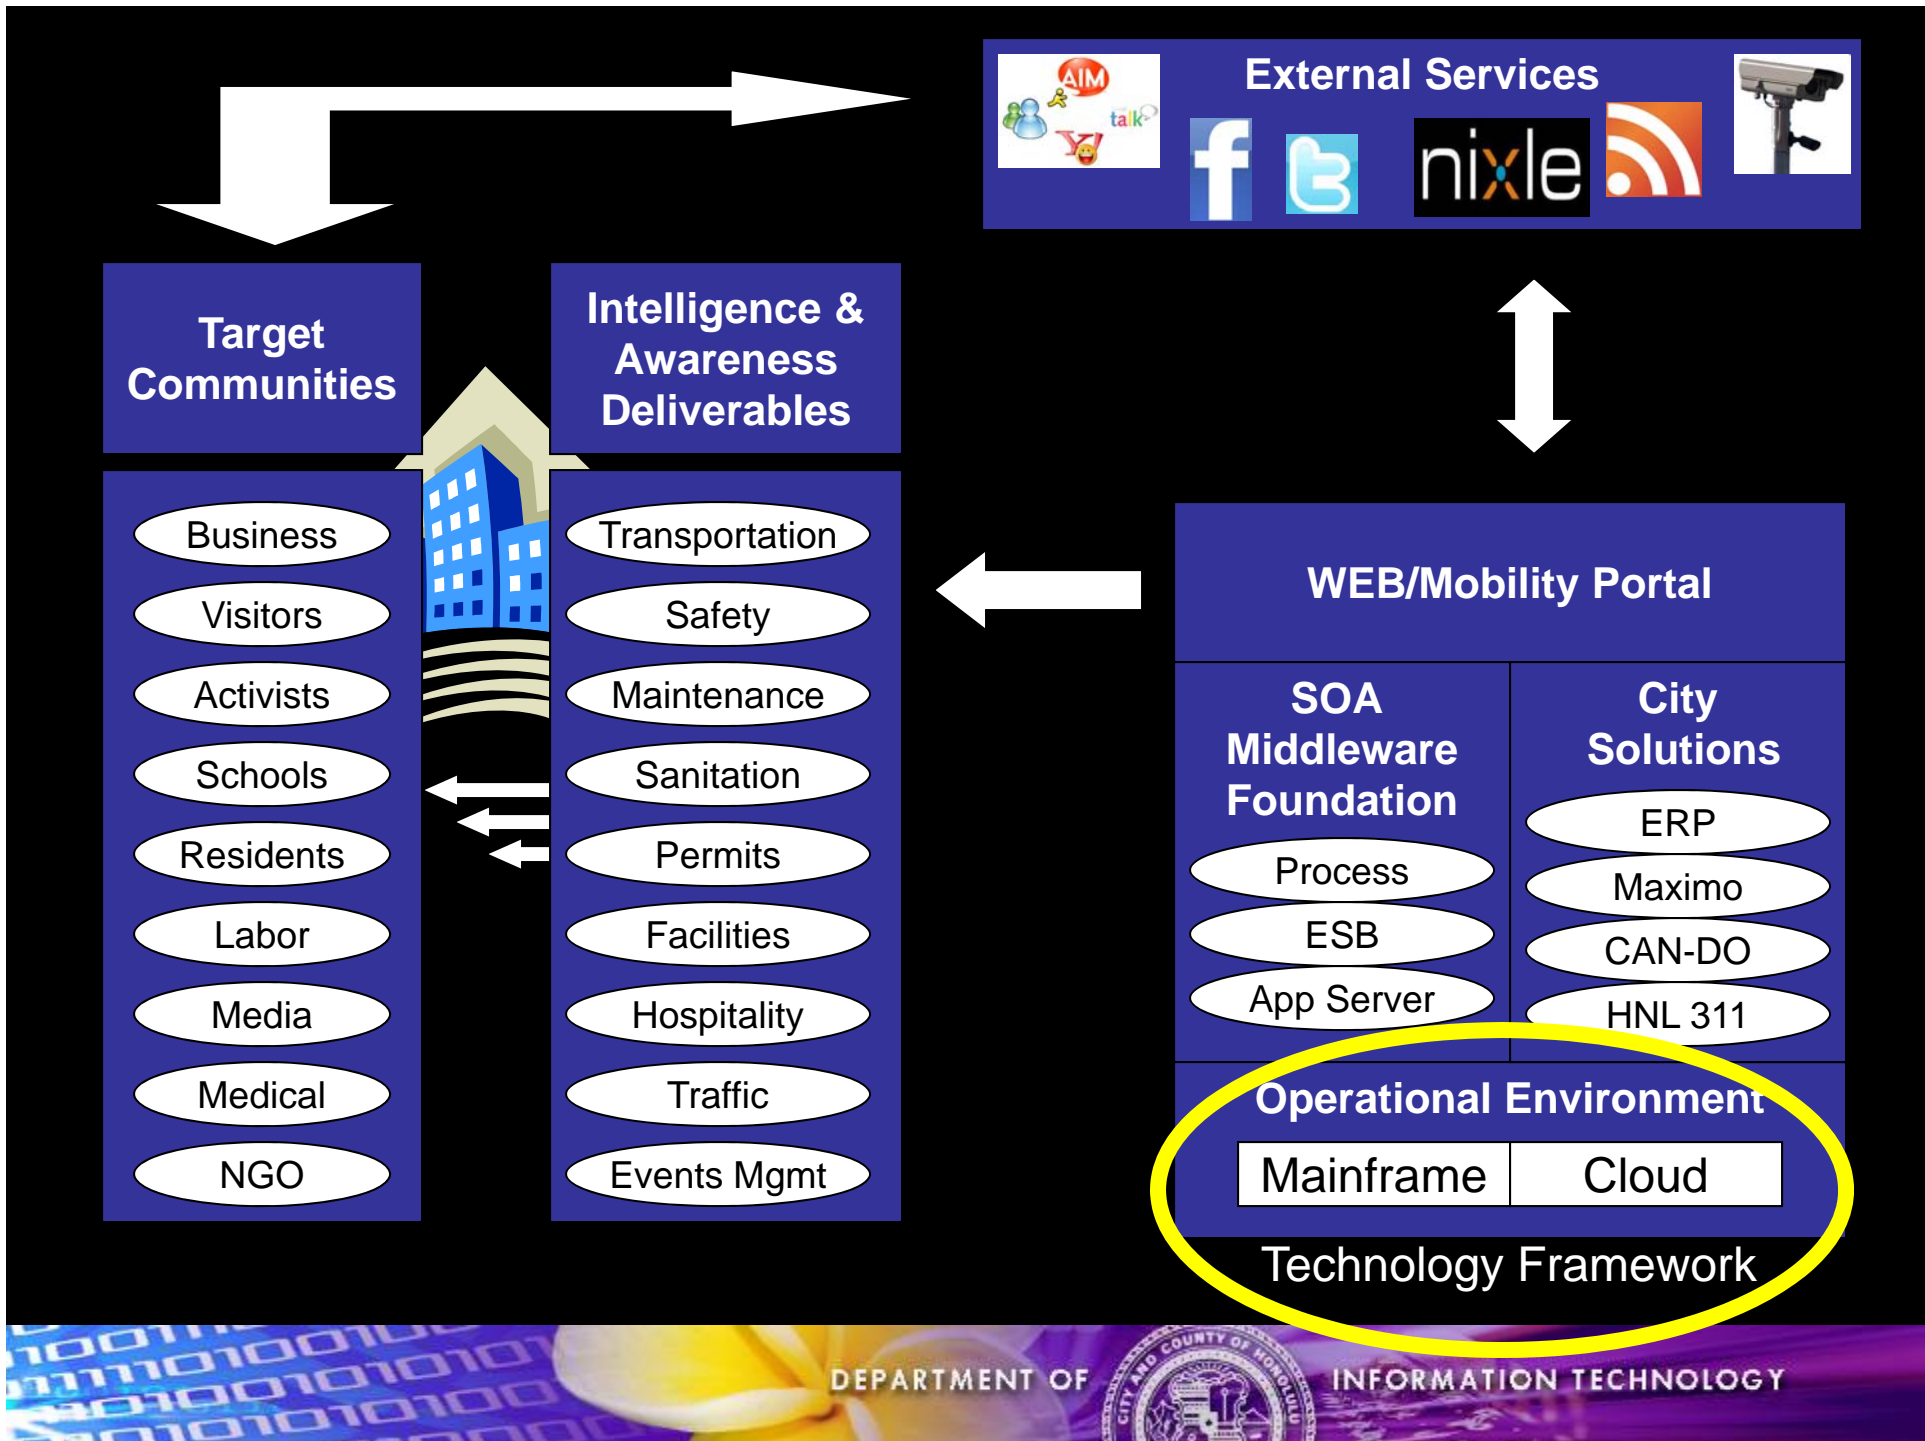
External Services

AIM

talk

Y!

nixle

Target Communities

Business
Visitors
Activists
Schools
Residents
Labor
Media
Medical
NGO

Intelligence & Awareness Deliverables

Transportation
Safety
Maintenance
Sanitation
Permits
Facilities
Hospitality
Traffic
Events Mgmt

WEB/Mobility Portal

SOA Middleware Foundation

Process
ESB
App Server

City Solutions

ERP
Maximo
CAN-DO
HNL 311

Operational Environment

| Mainframe | Cloud |
|---|---|

Technology Framework

DEPARTMENT OF INFORMATION TECHNOLOGY

CITY AND COUNTY OF HONOLULU